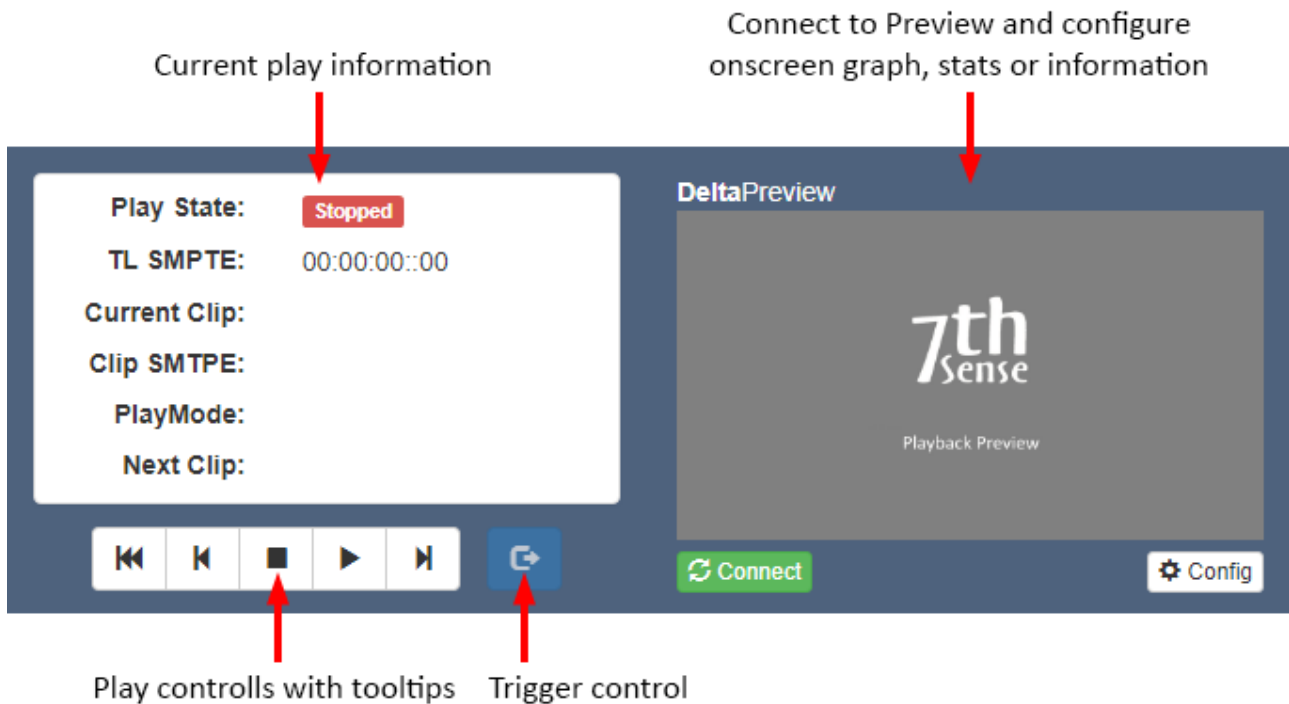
Current play information

Connect to Preview and configure onscreen graph, stats or information

Play State: Stopped

TL SMPTE: 00:00:00::00

Current Clip:

Clip SMTPE:

PlayMode:

Next Clip:

DeltaPreview

7th Sense

Playback Preview

Connect

Config

Play controlls with tooltips

Trigger control